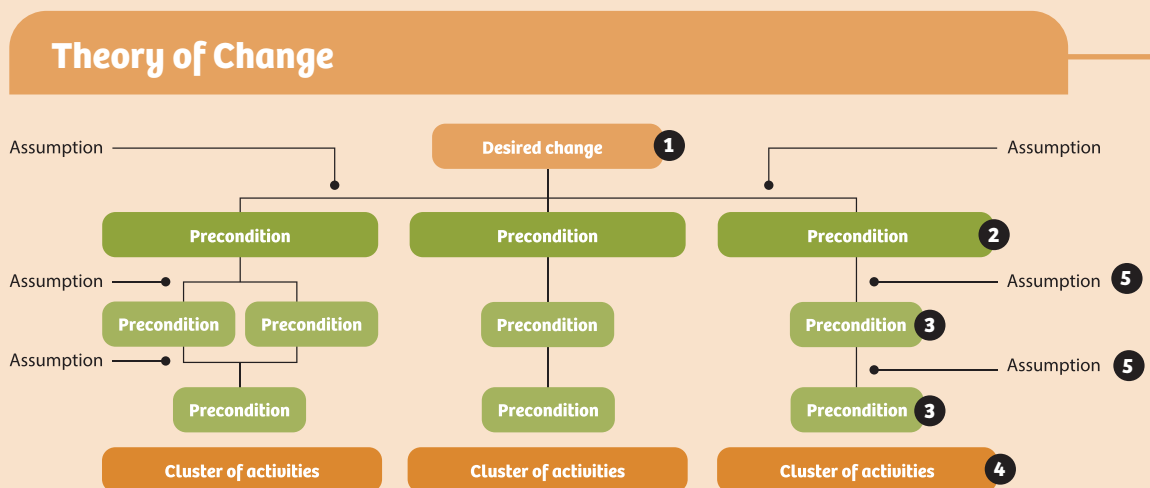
Theory of Change

Assumption

Desired change 1

Assumption

Precondition

Precondition

Precondition 2

Assumption

Assumption 5

Precondition

Precondition

Precondition

Precondition 3

Assumption

Assumption 5

Precondition

Precondition

Precondition 3

Cluster of activities

Cluster of activities

Cluster of activities 4